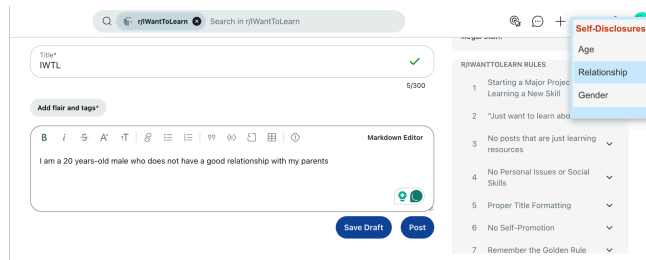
r/IWantToLearn Search in r/IWantToLearn

Title*
IWTL
5/300

Add flair and tags*

B i S A^ T 99 Markdown Editor

I am a 20 years-old male who does not have a good relationship with my parents

Save Draft Post

illegal stuff.

R/IWANTTOLEARN RULES

1 Starting a Major Projec Learning a New Skill
2 "Just want to learn abo
3 No posts that are just learning resources
4 No Personal Issues or Social Skills
5 Proper Title Formatting
6 No Self-Promotion
7 Remember the Golden Rule

Self-Disclosures
Age
Relationship
Gender